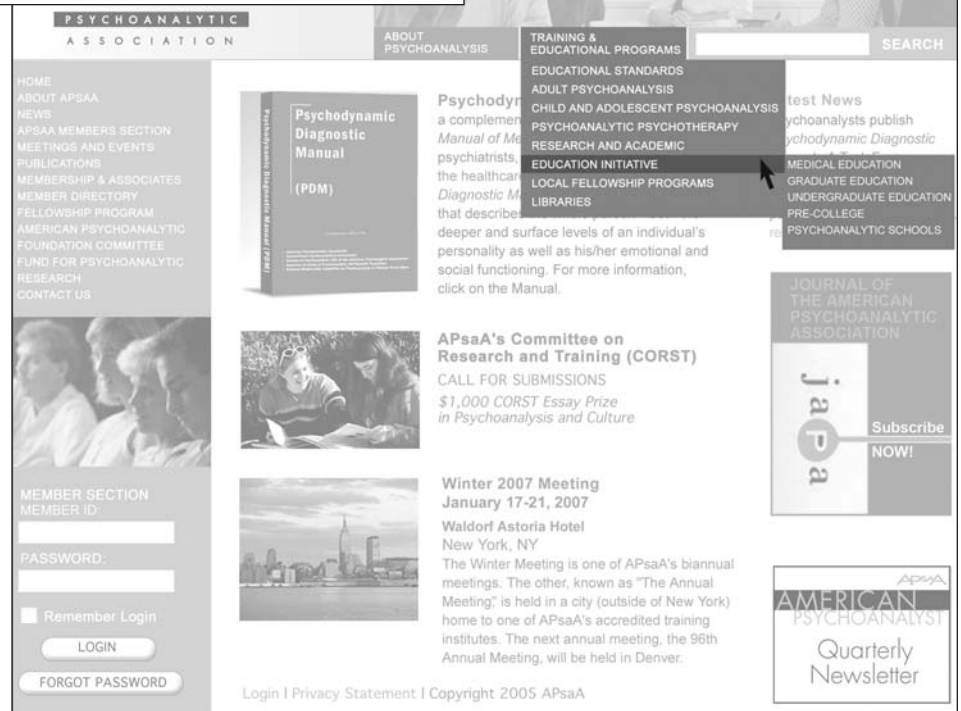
PSYCHOANALYTIC
ASSOCIATION

ABOUT PSYCHOANALYSIS

TRAINING & EDUCATIONAL PROGRAMS

SEARCH

EDUCATIONAL STANDARDS
ADULT PSYCHOANALYSIS
CHILD AND ADOLESCENT PSYCHOANALYSIS
PSYCHOANALYTIC PSYCHOTHERAPY
RESEARCH AND ACADEMIC
EDUCATION INITIATIVE
LOCAL FELLOWSHIP PROGRAMS
LIBRARIES

MEDICAL EDUCATION
GRADUATE EDUCATION
UNDERGRADUATE EDUCATION
PRE-COLLEGE
PSYCHOANALYTIC SCHOOLS

HOME
ABOUT APSAA
NEWS
APSAA MEMBERS SECTION
MEETINGS AND EVENTS
PUBLICATIONS
MEMBERSHIP & ASSOCIATES
MEMBER DIRECTORY
FELLOWSHIP PROGRAM
AMERICAN PSYCHOANALYTIC FOUNDATION COMMITTEE
FUND FOR PSYCHOANALYTIC RESEARCH
CONTACT US

Psychodynamic Diagnostic Manual (PDM)

Psychodyn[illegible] a complemen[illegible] Manual of Me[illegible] psychiatrists, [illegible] the healthcar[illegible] Diagnostic M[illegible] that describes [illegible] deeper and surface levels of an individual's personality as well as his/her emotional and social functioning. For more information, click on the Manual.

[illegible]test News
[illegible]ychoanalysts publish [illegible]ychodynamic Diagnostic
re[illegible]

APsaA's Committee on Research and Training (CORST)
CALL FOR SUBMISSIONS
$1,000 CORST Essay Prize in Psychoanalysis and Culture

JOURNAL OF THE AMERICAN PSYCHOANALYTIC ASSOCIATION
japa
Subscribe NOW!

Winter 2007 Meeting
January 17-21, 2007
Waldorf Astoria Hotel
New York, NY
The Winter Meeting is one of APsaA's biannual meetings. The other, known as "The Annual Meeting," is held in a city (outside of New York) home to one of APsaA's accredited training institutes. The next annual meeting, the 96th Annual Meeting, will be held in Denver.

MEMBER SECTION
MEMBER ID:
PASSWORD:
Remember Login
LOGIN
FORGOT PASSWORD

APsA
AMERICAN PSYCHOANALYST
Quarterly Newsletter

Login | Privacy Statement | Copyright 2005 APsaA